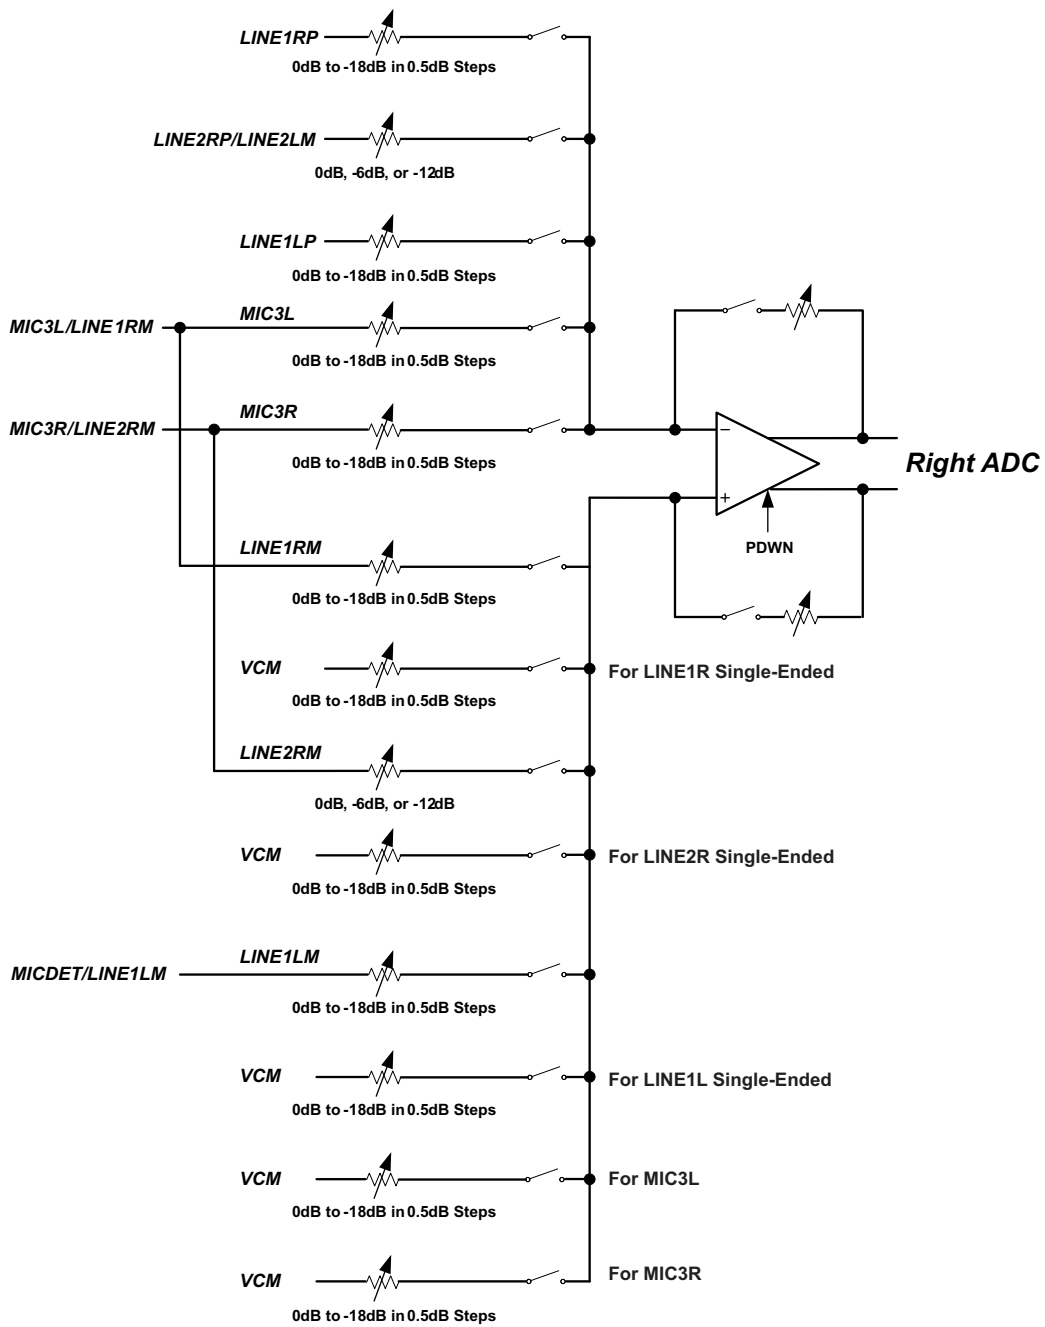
LINE1RP
0dB to -18dB in 0.5dB Steps

LINE2RP/LINE2LM
0dB, -6dB, or -12dB

LINE1LP
0dB to -18dB in 0.5dB Steps

MIC3L/LINE1RM
MIC3L
0dB to -18dB in 0.5dB Steps

MIC3R/LINE2RM
MIC3R
0dB to -18dB in 0.5dB Steps

−
+
Right ADC
PDWN

LINE1RM
0dB to -18dB in 0.5dB Steps

VCM
0dB to -18dB in 0.5dB Steps
For LINE1R Single-Ended

LINE2RM
0dB, -6dB, or -12dB

VCM
0dB to -18dB in 0.5dB Steps
For LINE2R Single-Ended

MICDET/LINE1LM
LINE1LM
0dB to -18dB in 0.5dB Steps

VCM
0dB to -18dB in 0.5dB Steps
For LINE1L Single-Ended

VCM
0dB to -18dB in 0.5dB Steps
For MIC3L

VCM
0dB to -18dB in 0.5dB Steps
For MIC3R